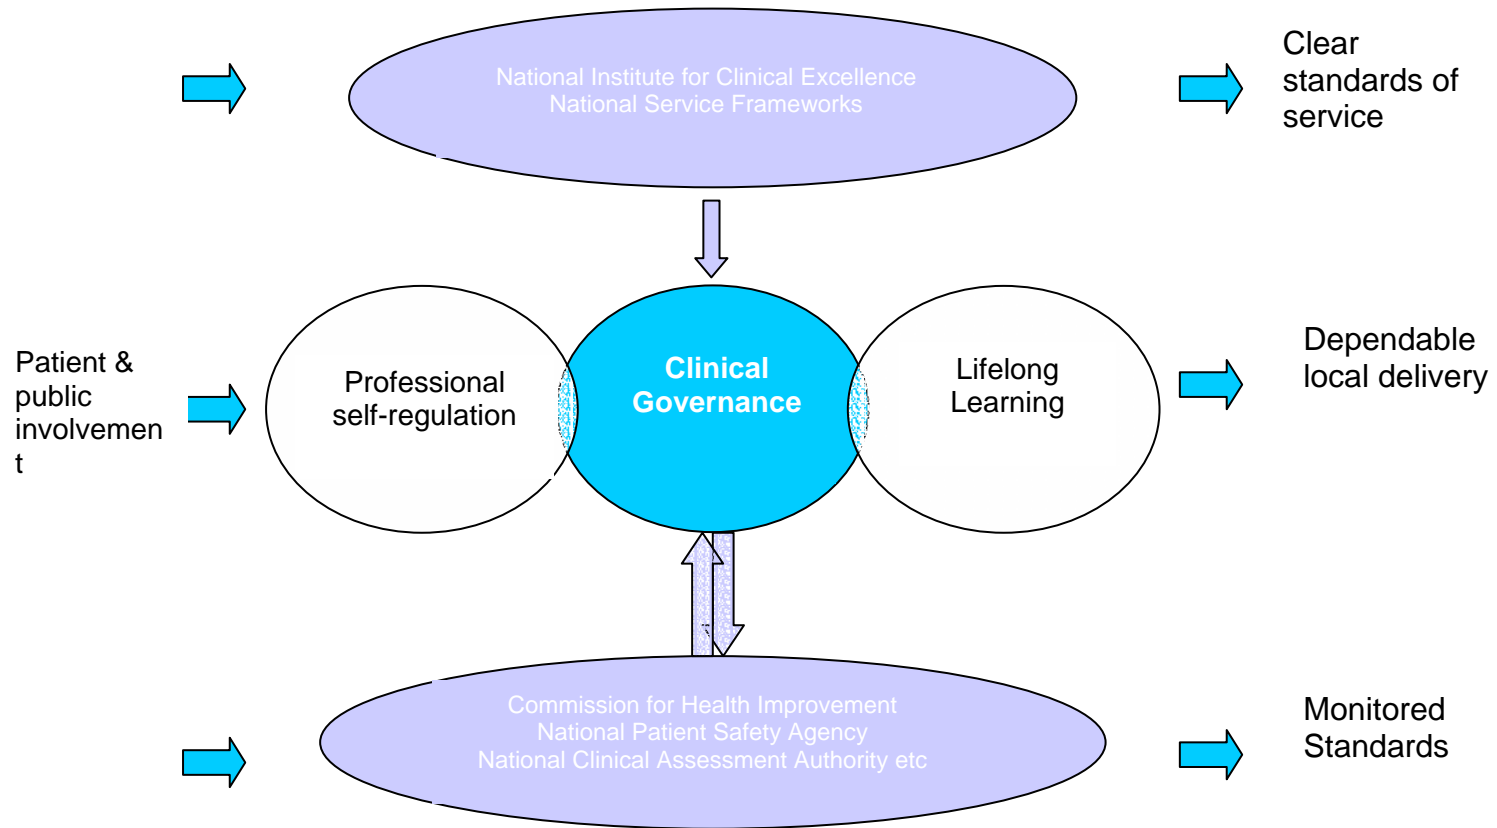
National Institute for Clinical Excellence
National Service Frameworks

Clear standards of service

Patient & public involvement

Professional self-regulation

Clinical Governance

Lifelong Learning

Dependable local delivery

Commission for Health Improvement
National Patient Safety Agency
National Clinical Assessment Authority etc

Monitored Standards